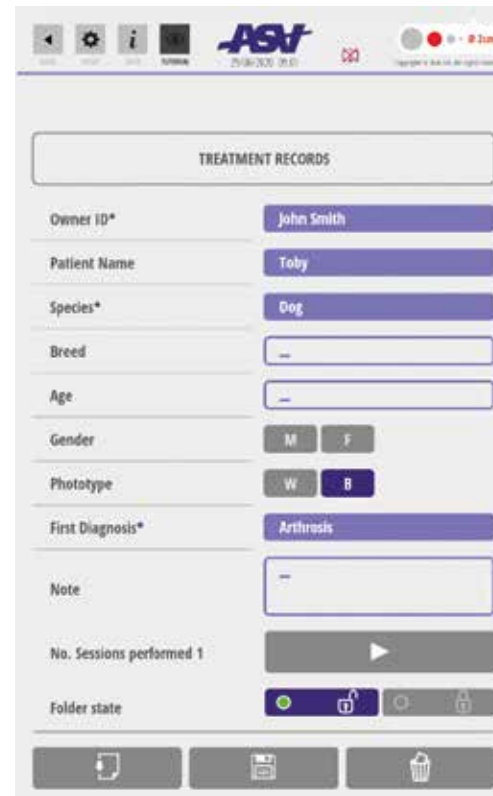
ASA

25/06/2020 09:01

TREATMENT RECORDS

Owner ID* John Smith

Patient Name Toby

Species* Dog

Breed _

Age _

Gender M F

Phototype W B

First Diagnosis* Arthrosis

Note _

No. Sessions performed 1

Folder state